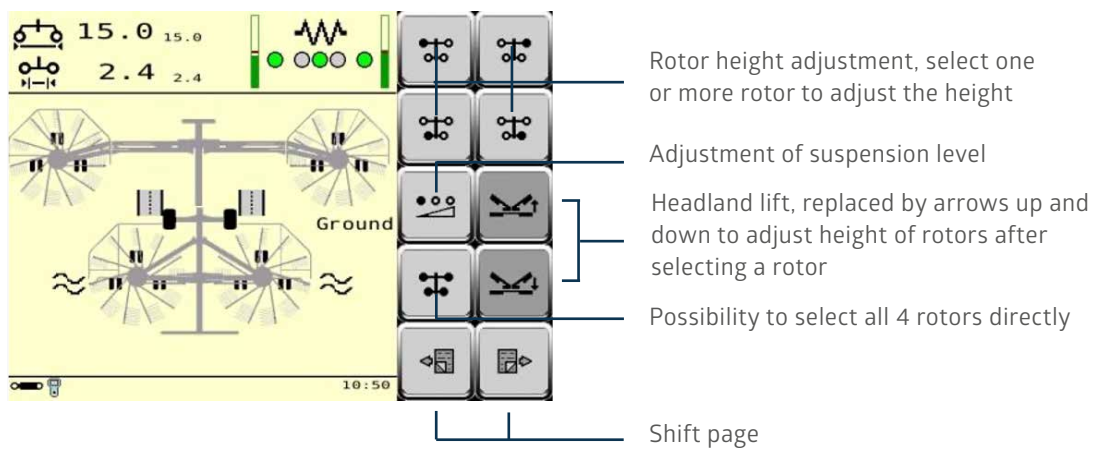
15.0 15.0
2.4 2.4
Ground
10:50

Rotor height adjustment, select one or more rotor to adjust the height

Adjustment of suspension level

Headland lift, replaced by arrows up and down to adjust height of rotors after selecting a rotor

Possibility to select all 4 rotors directly

Shift page